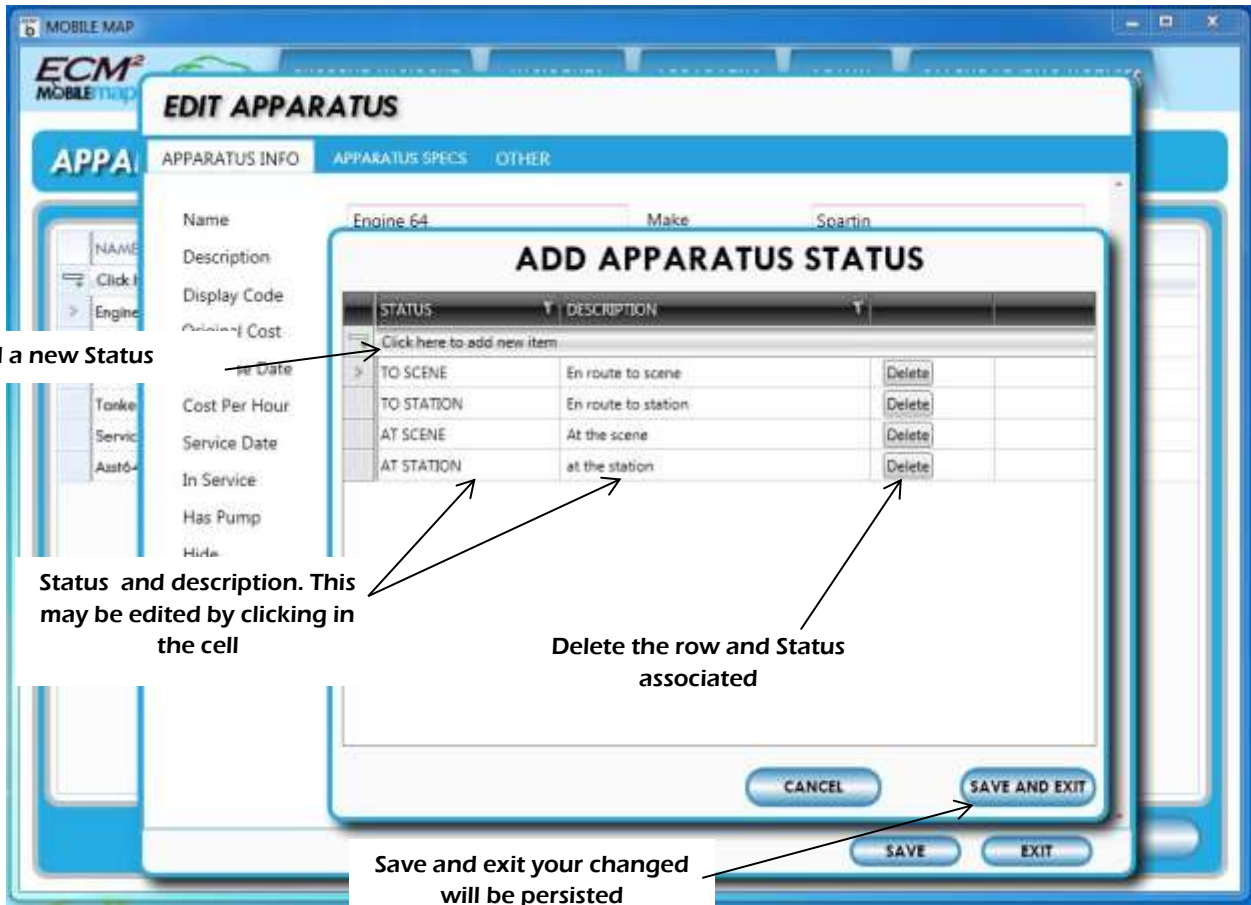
MOBILE MAP

ECM²
MOBILE map

APPA

NAME
Click
Engine
Tonke
Servic
Asst6

EDIT APPARATUS

APPARATUS INFO
APPARATUS SPECS
OTHER

Name
Engine 64
Make
Spartin
Description
Display Code
Original Cost
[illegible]se Date
Cost Per Hour
Service Date
In Service
Has Pump
Hide

ADD APPARATUS STATUS

| STATUS | DESCRIPTION | |
|---|---|---|
| Click here to add new item | | |
| TO SCENE | En route to scene | Delete |
| TO STATION | En route to station | Delete |
| AT SCENE | At the scene | Delete |
| AT STATION | at the station | Delete |

CANCEL
SAVE AND EXIT

SAVE
EXIT

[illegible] a new Status

Status and description. This may be edited by clicking in the cell

Delete the row and Status associated

Save and exit your changed will be persisted